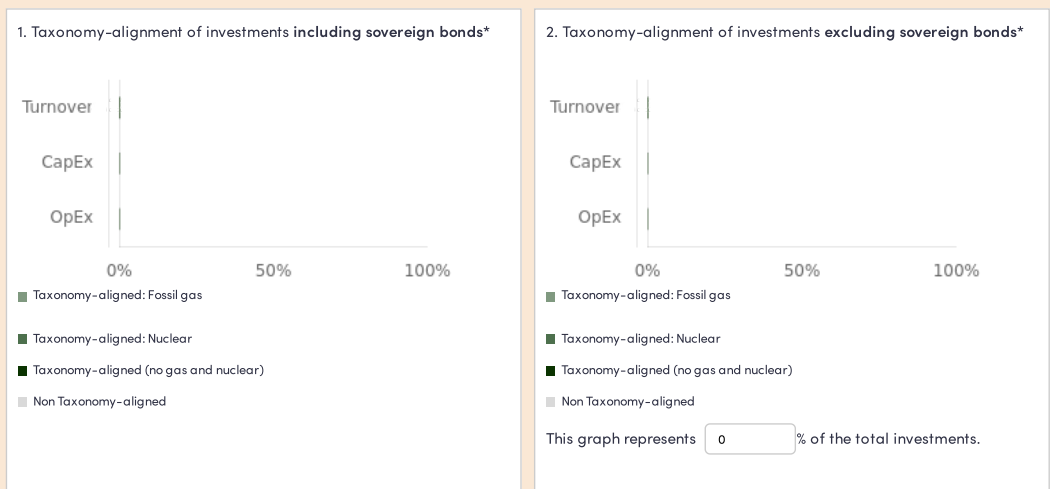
1. Taxonomy-alignment of investments **including sovereign bonds***

Turnover

CapEx

OpEx

0%

50%

100%

Taxonomy-aligned: Fossil gas

Taxonomy-aligned: Nuclear

Taxonomy-aligned (no gas and nuclear)

Non Taxonomy-aligned

2. Taxonomy-alignment of investments **excluding sovereign bonds***

Turnover

CapEx

OpEx

0%

50%

100%

Taxonomy-aligned: Fossil gas

Taxonomy-aligned: Nuclear

Taxonomy-aligned (no gas and nuclear)

Non Taxonomy-aligned

This graph represents 0 % of the total investments.